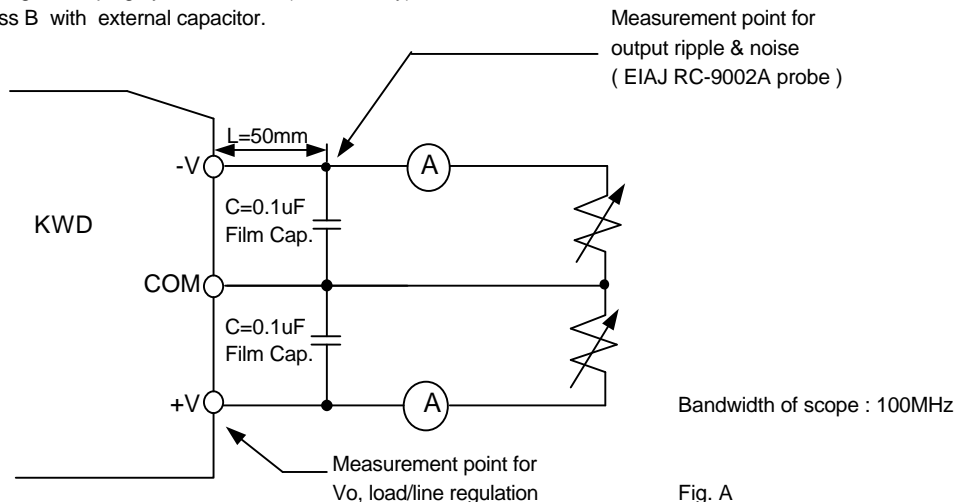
ss B with external capacitor.

Measurement point for output ripple & noise ( EIAJ RC-9002A probe )

L=50mm

-V

A

C=0.1uF Film Cap.

KWD

COM

C=0.1uF Film Cap.

+V

A

Bandwidth of scope : 100MHz

Measurement point for Vo, load/line regulation

Fig. A